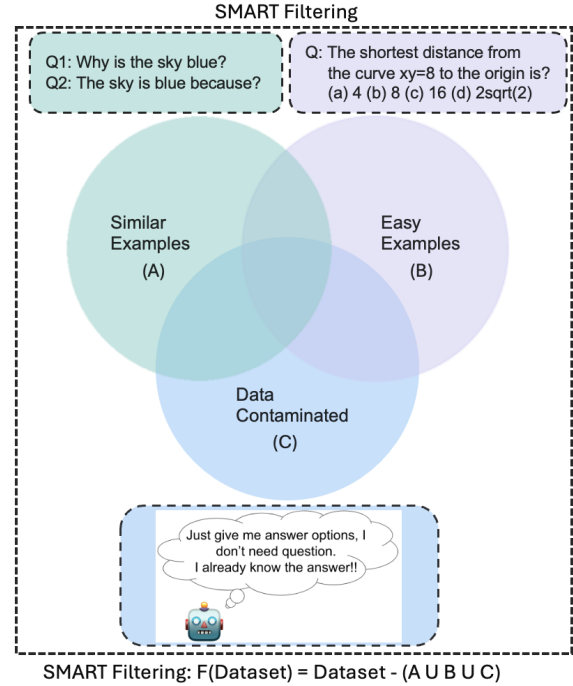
SMART Filtering

Q1: Why is the sky blue?
Q2: The sky is blue because?

Q: The shortest distance from the curve xy=8 to the origin is?
(a) 4 (b) 8 (c) 16 (d) 2sqrt(2)

Similar Examples
(A)

Easy Examples
(B)

Data Contaminated
(C)

Just give me answer options, I don't need question.
I already know the answer!!

SMART Filtering: F(Dataset) = Dataset - (A U B U C)